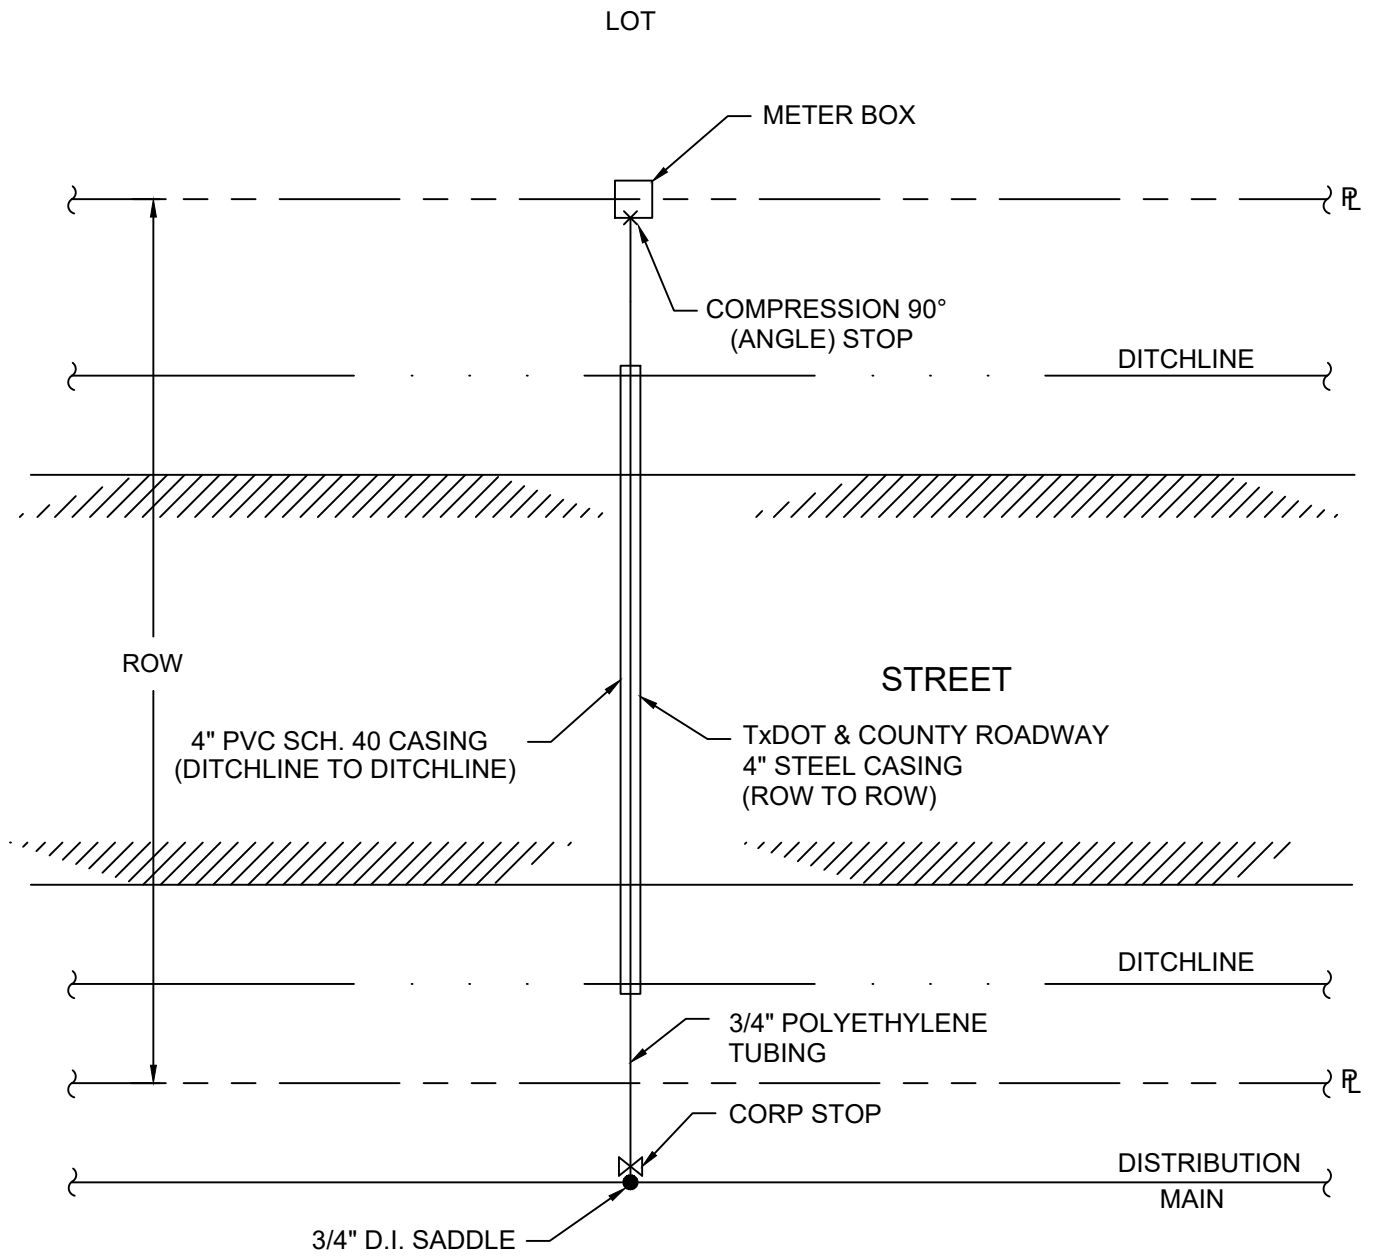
LOT

METER BOX

PL

COMPRESSION 90° (ANGLE) STOP

DITCHLINE

ROW

STREET

4" PVC SCH. 40 CASING (DITCHLINE TO DITCHLINE)

TxDOT & COUNTY ROADWAY 4" STEEL CASING (ROW TO ROW)

DITCHLINE

3/4" POLYETHYLENE TUBING

PL

CORP STOP

DISTRIBUTION MAIN

3/4" D.I. SADDLE